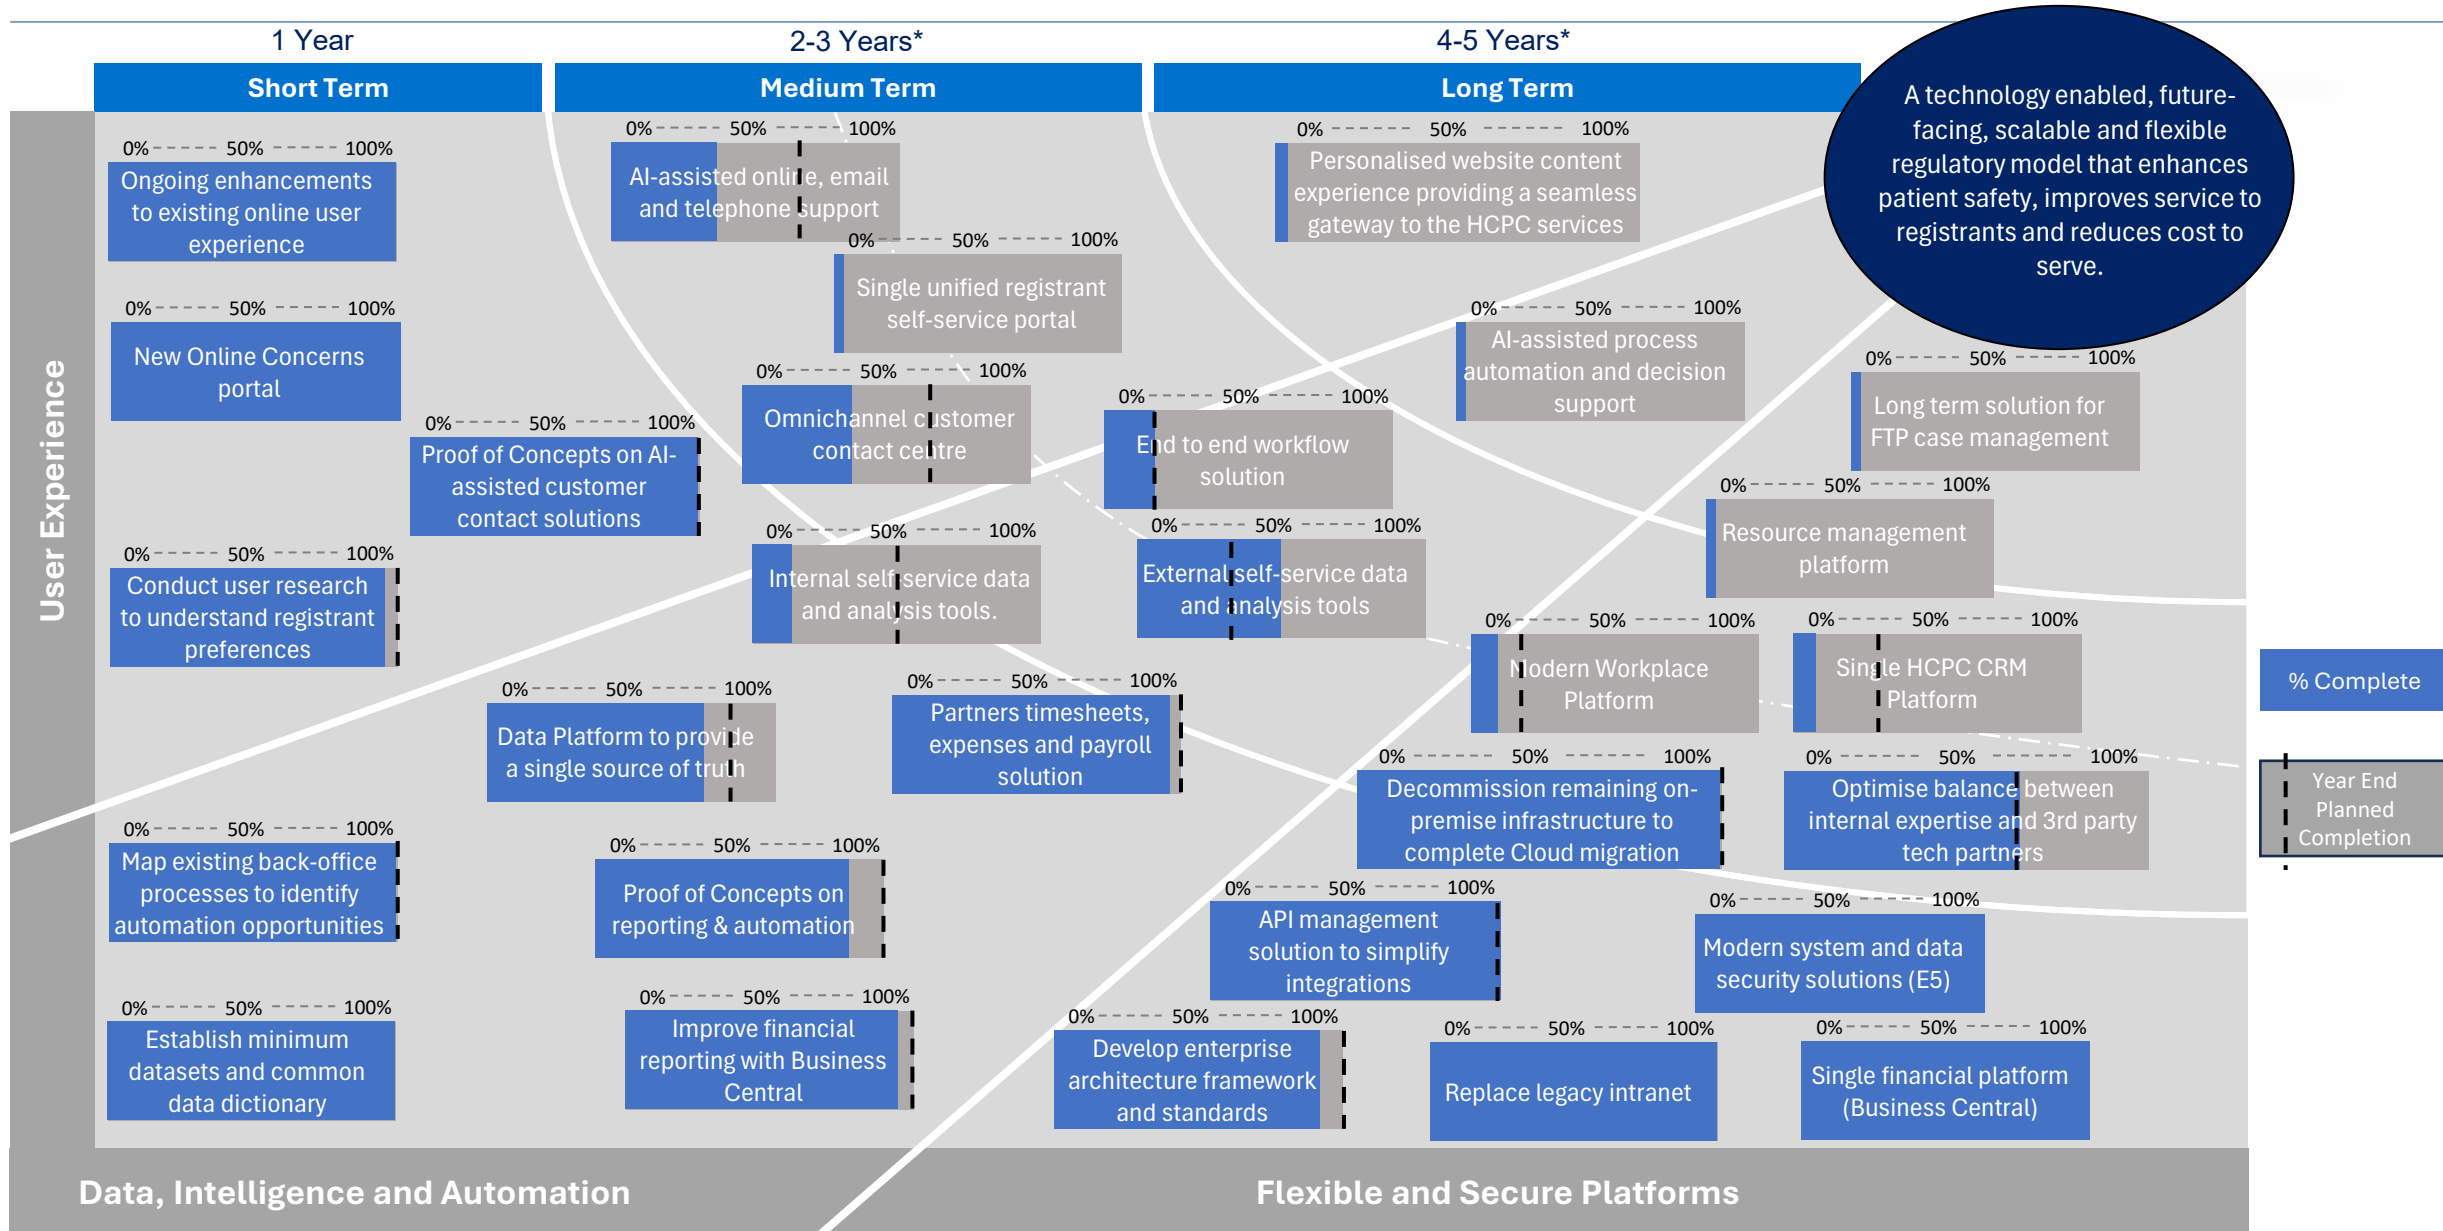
1 Year
2-3 Years*
4-5 Years*

Short Term
Medium Term
Long Term

A technology enabled, future-facing, scalable and flexible regulatory model that enhances patient safety, improves service to registrants and reduces cost to serve.

User Experience

0% 50% 100%
Ongoing enhancements to existing online user experience

0% 50% 100%
New Online Concerns portal

0% 50% 100%
Conduct user research to understand registrant preferences

0% 50% 100%
Proof of Concepts on AI-assisted customer contact solutions

0% 50% 100%
AI-assisted online, email and telephone support

0% 50% 100%
Single unified registrant self-service portal

0% 50% 100%
Omnichannel customer contact centre

0% 50% 100%
Internal self service data and analysis tools.

0% 50% 100%
Personalised website content experience providing a seamless gateway to the HCPC services

0% 50% 100%
AI-assisted process automation and decision support

0% 50% 100%
End to end workflow solution

0% 50% 100%
External self-service data and analysis tools

0% 50% 100%
Long term solution for FTP case management

0% 50% 100%
Resource management platform

0% 50% 100%
Modern Workplace Platform

0% 50% 100%
Single HCPC CRM Platform

% Complete

Year End Planned Completion

0% 50% 100%
Data Platform to provide a single source of truth

0% 50% 100%
Partners timesheets, expenses and payroll solution

0% 50% 100%
Decommission remaining on-premise infrastructure to complete Cloud migration

0% 50% 100%
Optimise balance between internal expertise and 3rd party tech partners

0% 50% 100%
Map existing back-office processes to identify automation opportunities

0% 50% 100%
Proof of Concepts on reporting & automation

0% 50% 100%
API management solution to simplify integrations

0% 50% 100%
Modern system and data security solutions (E5)

0% 50% 100%
Establish minimum datasets and common data dictionary

0% 50% 100%
Improve financial reporting with Business Central

0% 50% 100%
Develop enterprise architecture framework and standards

0% 50% 100%
Replace legacy intranet

0% 50% 100%
Single financial platform (Business Central)

Data, Intelligence and Automation
Flexible and Secure Platforms